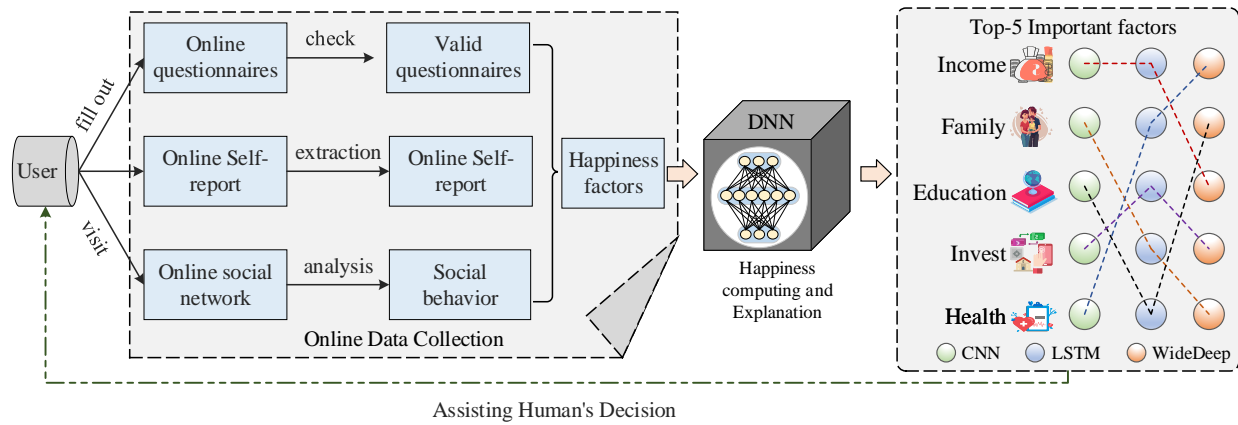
User

fill out

visit

Online questionnaires

check

Valid questionnaires

Online Self-report

extraction

Online Self-report

Online social network

analysis

Social behavior

Happiness factors

Online Data Collection

DNN

Happiness computing and Explanation

Top-5 Important factors

Income

Family

Education

Invest

Health

CNN

LSTM

WideDeep

Assisting Human's Decision